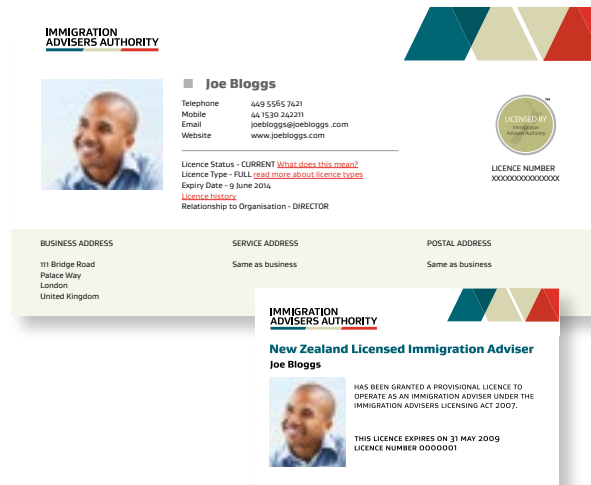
IMMIGRATION ADVISERS AUTHORITY

Joe Bloggs

| | |
|---|---|
| Telephone | 449 5565 7421 |
| Mobile | 44 1530 242211 |
| Email | joebloggs@joebloggs .com |
| Website | www.joebloggs.com |

LICENSED BY Immigration Advisers Authority ™

LICENCE NUMBER
XXXXXXXXXXXXXXX

Licence Status - CURRENT What does this mean?
Licence Type - FULL read more about licence types
Expiry Date - 9 June 2014
Licence history
Relationship to Organisation - DIRECTOR

BUSINESS ADDRESS

111 Bridge Road
Palace Way
London
United Kingdom

SERVICE ADDRESS

Same as business

POSTAL ADDRESS

Same as business

IMMIGRATION ADVISERS AUTHORITY

New Zealand Licensed Immigration Adviser

Joe Bloggs

HAS BEEN GRANTED A PROVISIONAL LICENCE TO OPERATE AS AN IMMIGRATION ADVISER UNDER THE IMMIGRATION ADVISERS LICENSING ACT 2007.

THIS LICENCE EXPIRES ON 31 MAY 2009
LICENCE NUMBER 0000001